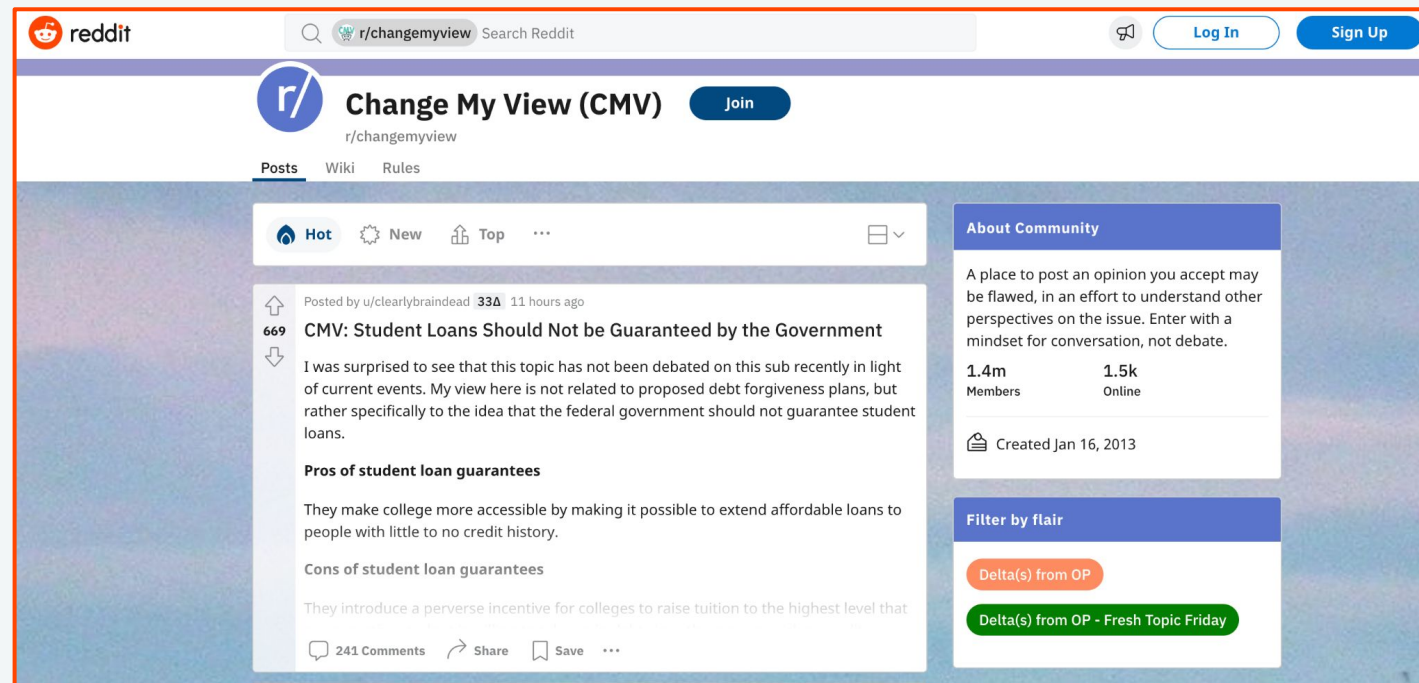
reddit

r/changemyview Search Reddit

Log In

Sign Up

Change My View (CMV)

Join

r/changemyview

Posts Wiki Rules

Hot New Top ···

Posted by u/clearlybraindead 33∆ 11 hours ago

669

CMV: Student Loans Should Not be Guaranteed by the Government

I was surprised to see that this topic has not been debated on this sub recently in light of current events. My view here is not related to proposed debt forgiveness plans, but rather specifically to the idea that the federal government should not guarantee student loans.

**Pros of student loan guarantees**

They make college more accessible by making it possible to extend affordable loans to people with little to no credit history.

**Cons of student loan guarantees**

They introduce a perverse incentive for colleges to raise tuition to the highest level that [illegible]

241 Comments Share Save ···

About Community

A place to post an opinion you accept may be flawed, in an effort to understand other perspectives on the issue. Enter with a mindset for conversation, not debate.

1.4m
Members

1.5k
Online

Created Jan 16, 2013

Filter by flair

Delta(s) from OP

Delta(s) from OP - Fresh Topic Friday